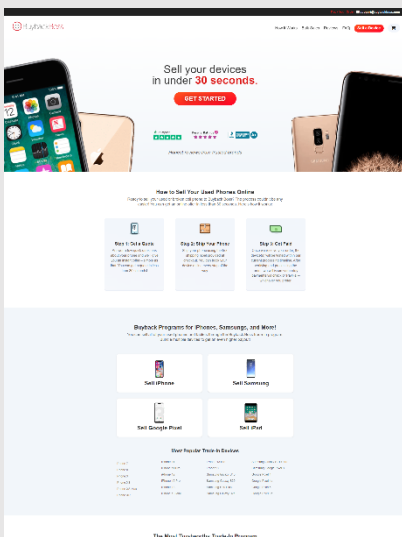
Sell your devices in under 30 seconds.

GET STARTED

How to Sell Your Used Phones Online

Step 1: Get a Quote

Step 2: Ship Your Phone

Step 3: Get Paid

Buyback Programs for iPhones, Samsungs, and More!

Sell iPhone

Sell Samsung

Sell Google Pixel

Sell iPad

Most Popular Trade-In Devices

The Most Trustworthy Trade-in Program